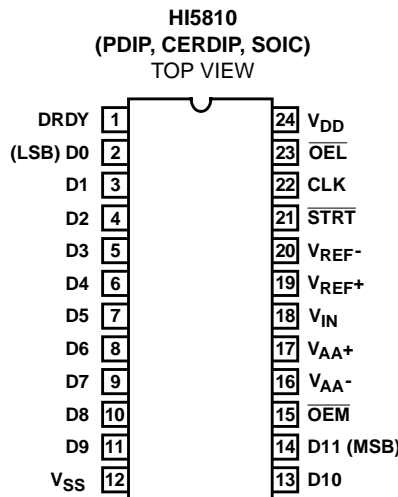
HI5810
(PDIP, CERDIP, SOIC)
TOP VIEW

DRDY 1
(LSB) D0 2
D1 3
D2 4
D3 5
D4 6
D5 7
D6 8
D7 9
D8 10
D9 11
$V_{SS}$ 12

24 $V_{DD}$
23 $\overline{OEL}$
22 CLK
21 $\overline{STRT}$
20 $V_{REF}$-
19 $V_{REF}$+
18 $V_{IN}$
17 $V_{AA}$+
16 $V_{AA}$-
15 $\overline{OEM}$
14 D11 (MSB)
13 D10